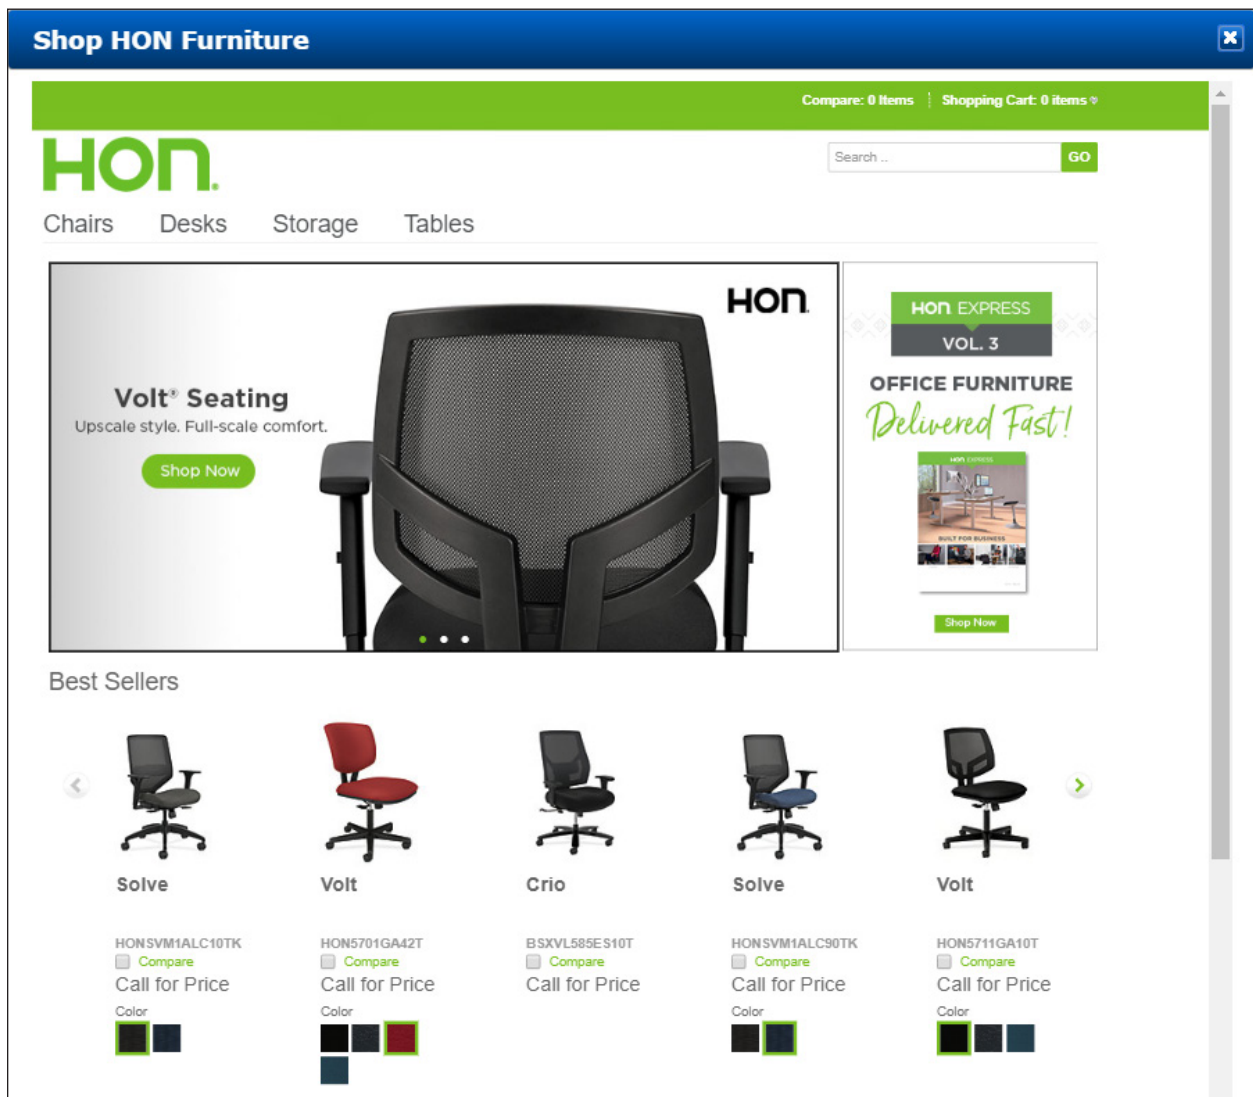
Shop HON Furniture

Compare: 0 Items | Shopping Cart: 0 items

HON

Search ... GO

Chairs Desks Storage Tables

HON

Volt® Seating
Upscale style. Full-scale comfort.
Shop Now

HON EXPRESS
VOL. 3
OFFICE FURNITURE
Delivered Fast!
Shop Now

Best Sellers

Solve
HONSVM1ALC10TK
Compare
Call for Price
Color

Volt
HON5701GA42T
Compare
Call for Price
Color

Crio
BSXVL585ES10T
Compare
Call for Price

Solve
HONSVM1ALC90TK
Compare
Call for Price
Color

Volt
HON5711GA10T
Compare
Call for Price
Color